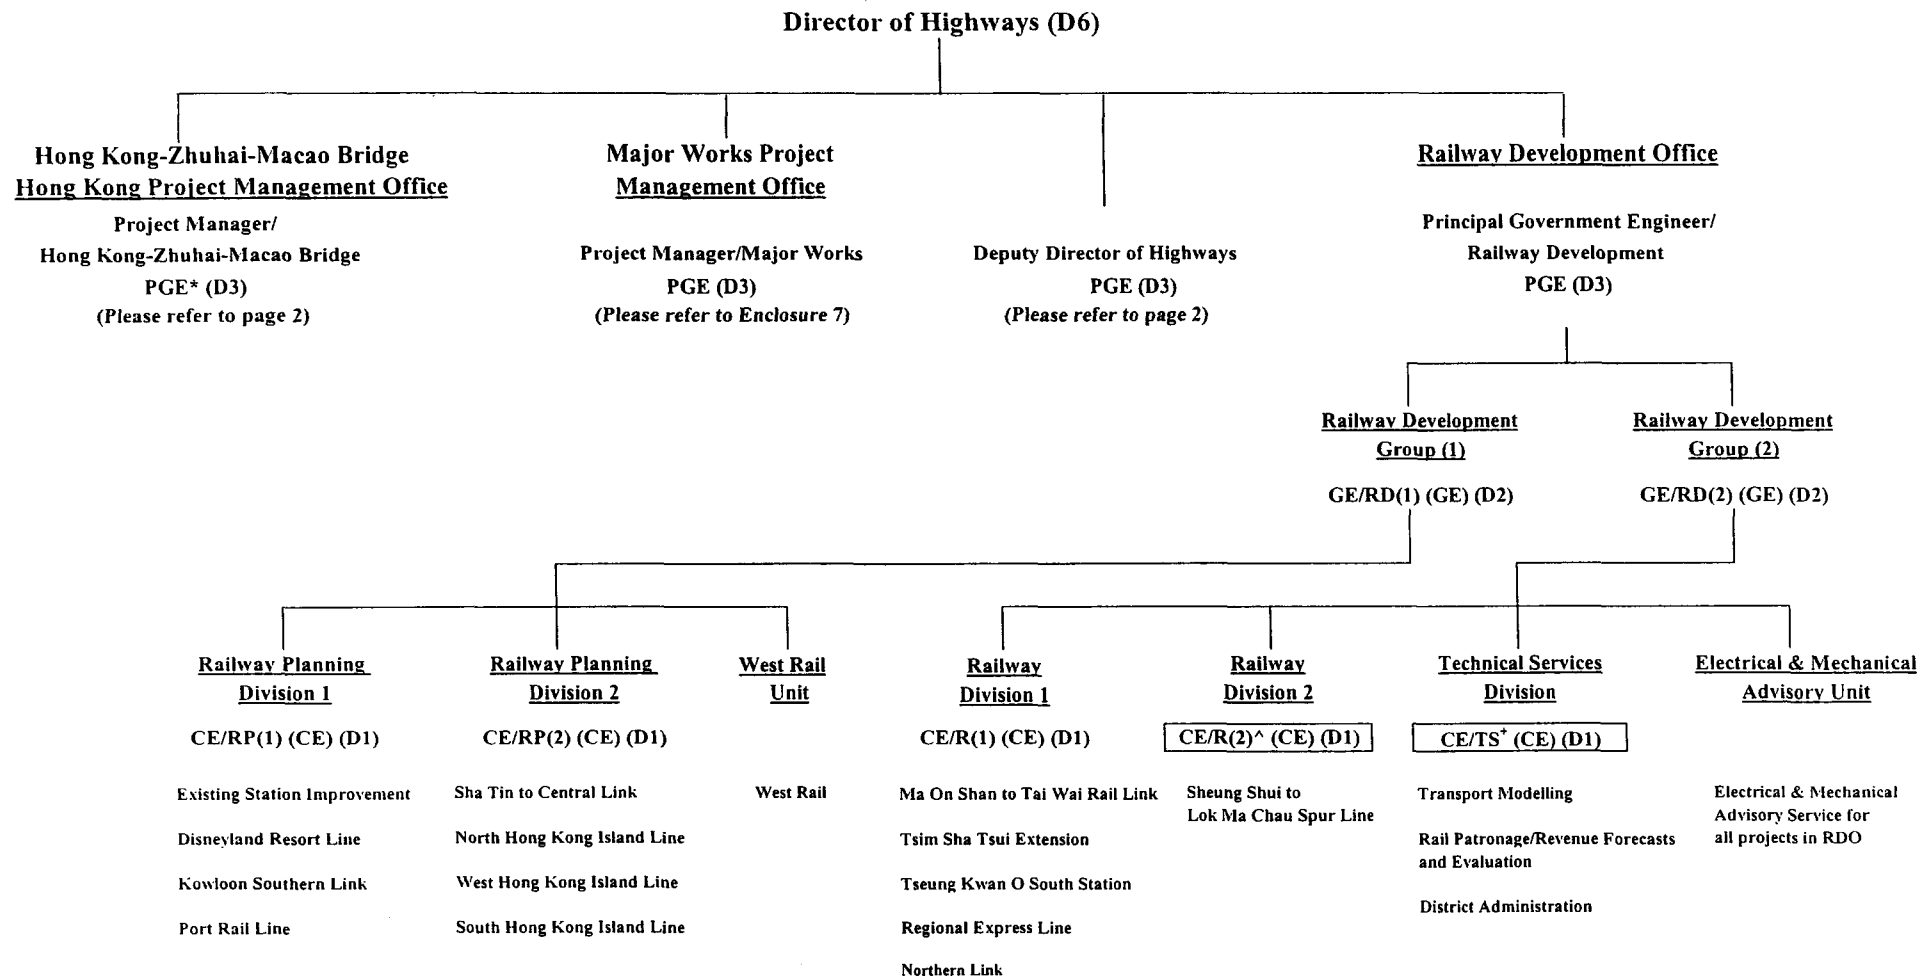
Director of Highways (D6)

Hong Kong-Zhuhai-Macao Bridge
Hong Kong Project Management Office
Project Manager/
Hong Kong-Zhuhai-Macao Bridge
PGE* (D3)
(Please refer to page 2)

Major Works Project
Management Office
Project Manager/Major Works
PGE (D3)
(Please refer to Enclosure 7)

Deputy Director of Highways
PGE (D3)
(Please refer to page 2)

Railway Development Office
Principal Government Engineer/
Railway Development
PGE (D3)

Railway Development
Group (1)
GE/RD(1) (GE) (D2)

Railway Development
Group (2)
GE/RD(2) (GE) (D2)

Railway Planning
Division 1
CE/RP(1) (CE) (D1)
Existing Station Improvement
Disneyland Resort Line
Kowloon Southern Link
Port Rail Line

Railway Planning
Division 2
CE/RP(2) (CE) (D1)
Sha Tin to Central Link
North Hong Kong Island Line
West Hong Kong Island Line
South Hong Kong Island Line

West Rail
Unit
West Rail

Railway
Division 1
CE/R(1) (CE) (D1)
Ma On Shan to Tai Wai Rail Link
Tsim Sha Tsui Extension
Tseung Kwan O South Station
Regional Express Line
Northern Link

Railway
Division 2
CE/R(2)^ (CE) (D1)
Sheung Shui to
Lok Ma Chau Spur Line

Technical Services
Division
CE/TS$^+$ (CE) (D1)
Transport Modelling
Rail Patronage/Revenue Forecasts and Evaluation
District Administration

Electrical & Mechanical
Advisory Unit
Electrical & Mechanical Advisory Service for all projects in RDO